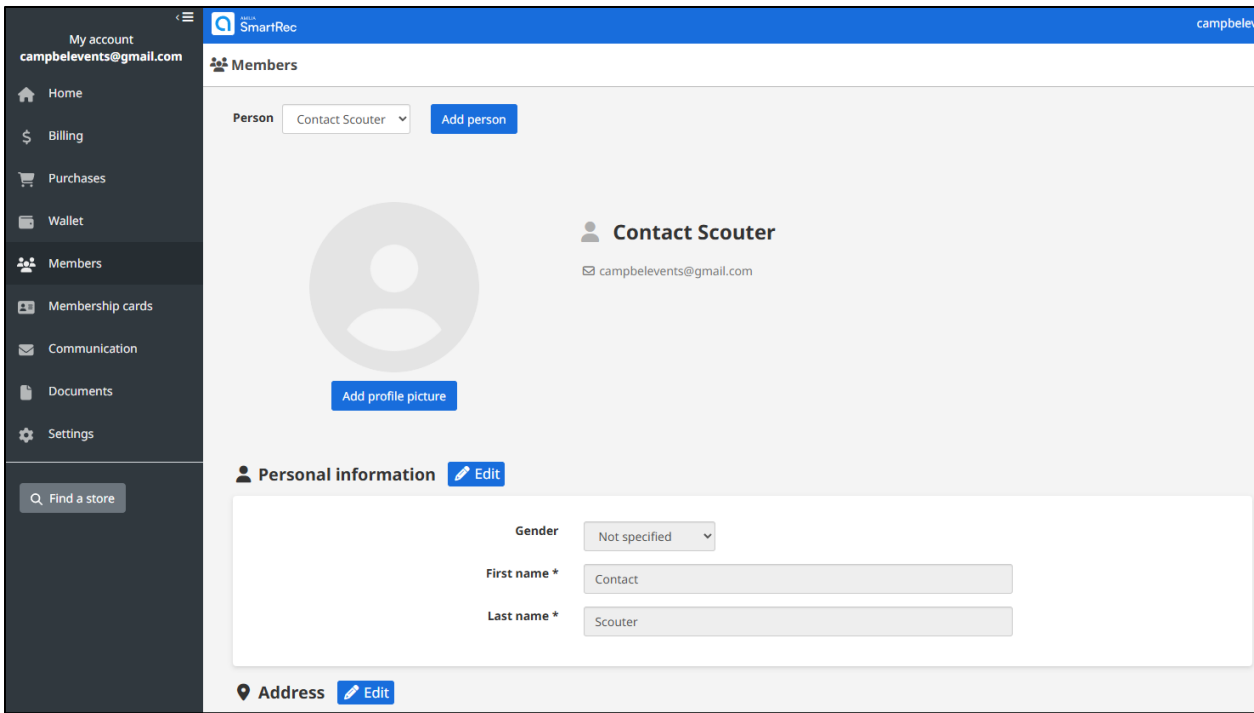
My account
campbelevents@gmail.com

Home
Billing
Purchases
Wallet
Members
Membership cards
Communication
Documents
Settings

Find a store

AMILIA SmartRec

campbelev

Members

Person Contact Scouter Add person

Add profile picture

Contact Scouter

campbelevents@gmail.com

Personal information Edit

Gender Not specified
First name * Contact
Last name * Scouter

Address Edit